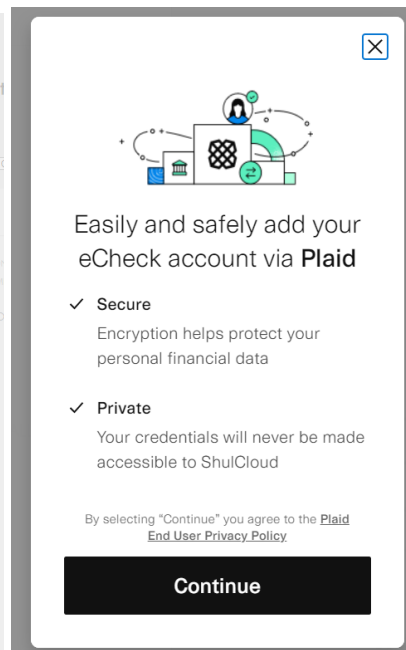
Easily and safely add your eCheck account via Plaid

✓ Secure
Encryption helps protect your personal financial data

✓ Private
Your credentials will never be made accessible to ShulCloud

By selecting "Continue" you agree to the Plaid End User Privacy Policy

Continue